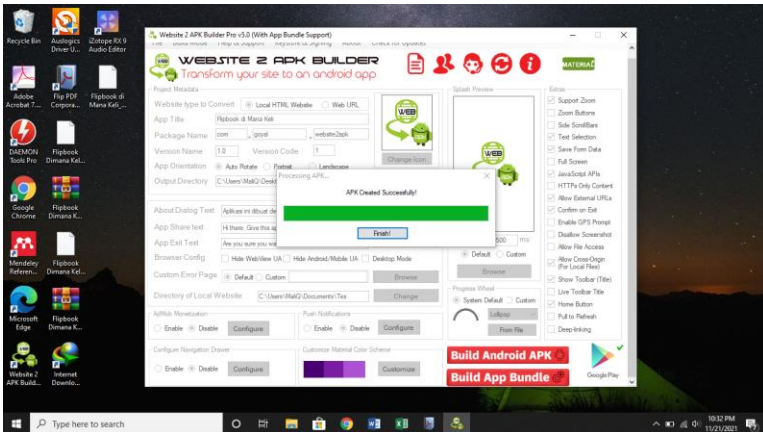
Recycle Bin
Auslogics Driver U...
iZotope RX 9 Audio Editor
Adobe Acrobat 7....
Flip PDF Corpora...
Flipbook di Mana Keli_...
DAEMON Tools Pro
Flipbook Dimana Kel...
Google Chrome
Flipbook Dimana K...
Mendeley Referen...
Flipbook Dimana Kel...
Microsoft Edge
Flipbook Dimana K...
Website 2 APK Build...
Internet Downlo...

Website 2 APK Builder Pro v5.0 (With App Bundle Support)
File Build Mode Help & Support Keystore & Signing About Check for Updates
WEBSITE 2 APK BUILDER
Transform your site to an android app
MATERIAL

Project Metadata
Website type to Convert
Local HTML Website
Web URL
App Title
Flipbook di Mana Keli
Package Name
com
goyal
website2apk
Version Name
1.0
Version Code
1
App Orientation
Auto Rotate
Portrait
Landscape
Output Directory
C:\Users\MaliQ\Deskt
Change Icon
About Dialog Text
Aplikasi ini dibuat de
App Share text
Hi there. Give this ap
App Exit Text
Are you sure you wa
Browser Config
Hide WebView UA
Hide Android/Mobile UA
Desktop Mode
Custom Error Page
Default
Custom
Browse
Directory of Local Website
C:\Users\MaliQ\Documents\Tes
Change
AdMob Monetization
Enable
Disable
Configure
Push Notifications
Enable
Disable
Configure
Configure Navigation Drawer
Enable
Disable
Configure
Customize Material Color Scheme
Customize

Splash Preview
500
ms
Default
Custom
Browse
Progress Wheel
System Default
Custom
Lollipop
From File

Processing APK...
APK Created Successfully!
Finish!

Extras
Support Zoom
Zoom Buttons
Side ScrollBars
Text Selection
Save Form Data
Full Screen
JavaScript APIs
HTTPs Only Content
Allow External URLs
Confirm on Exit
Enable GPS Prompt
Disallow Screenshot
Allow File Access
Allow Cross-Origin (For Local Files)
Show Toolbar (Title)
Live Toolbar Title
Home Button
Pull to Refresh
Deep-linking

Build Android APK
Build App Bundle
Google Play

Type here to search
10:32 PM
11/21/2021